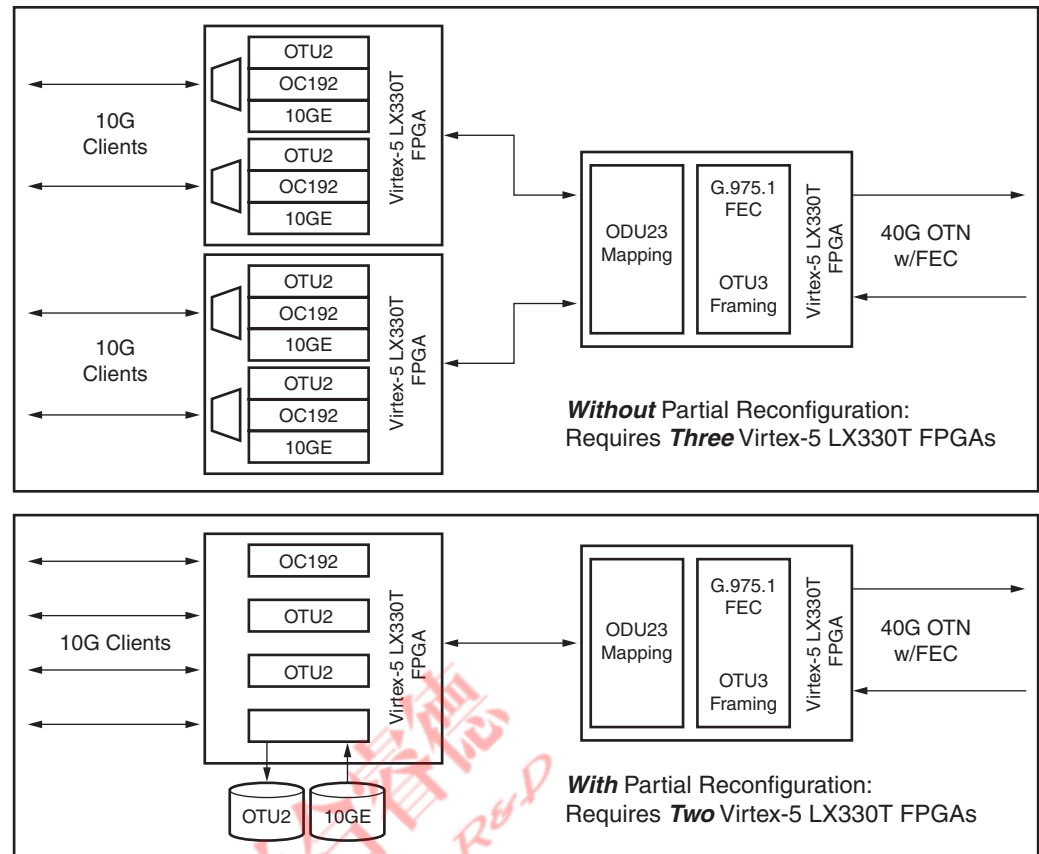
OTU2
OC192
10GE
OTU2
OC192
10GE
Virtex-5 LX330T FPGA

10G Clients

OTU2
OC192
10GE
OTU2
OC192
10GE
Virtex-5 LX330T FPGA

10G Clients

ODU23 Mapping
G.975.1 FEC
OTU3 Framing
Virtex-5 LX330T FPGA

40G OTN w/FEC

***Without*** Partial Reconfiguration:
Requires ***Three*** Virtex-5 LX330T FPGAs

10G Clients

OC192
OTU2
OTU2
Virtex-5 LX330T FPGA

OTU2
10GE

ODU23 Mapping
G.975.1 FEC
OTU3 Framing
Virtex-5 LX330T FPGA

40G OTN w/FEC

***With*** Partial Reconfiguration:
Requires ***Two*** Virtex-5 LX330T FPGAs

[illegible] R&D